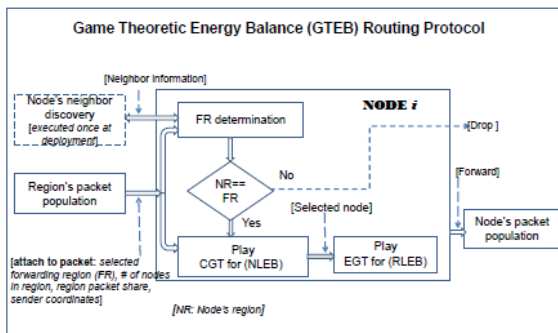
Game Theoretic Energy Balance (GTEB) Routing Protocol

[Neighbor information]

Node's neighbor discovery [executed once at deployment]

NODE $i$

FR determination

[Drop]

NR== FR

No

Yes

[Forward]

Region's packet population

[Selected node]

Node's packet population

Play CGT for (NLEB)

Play EGT for (RLEB)

[attach to packet: selected forwarding region (FR), # of nodes in region, region packet share, sender coordinates]

[NR: Node's region]